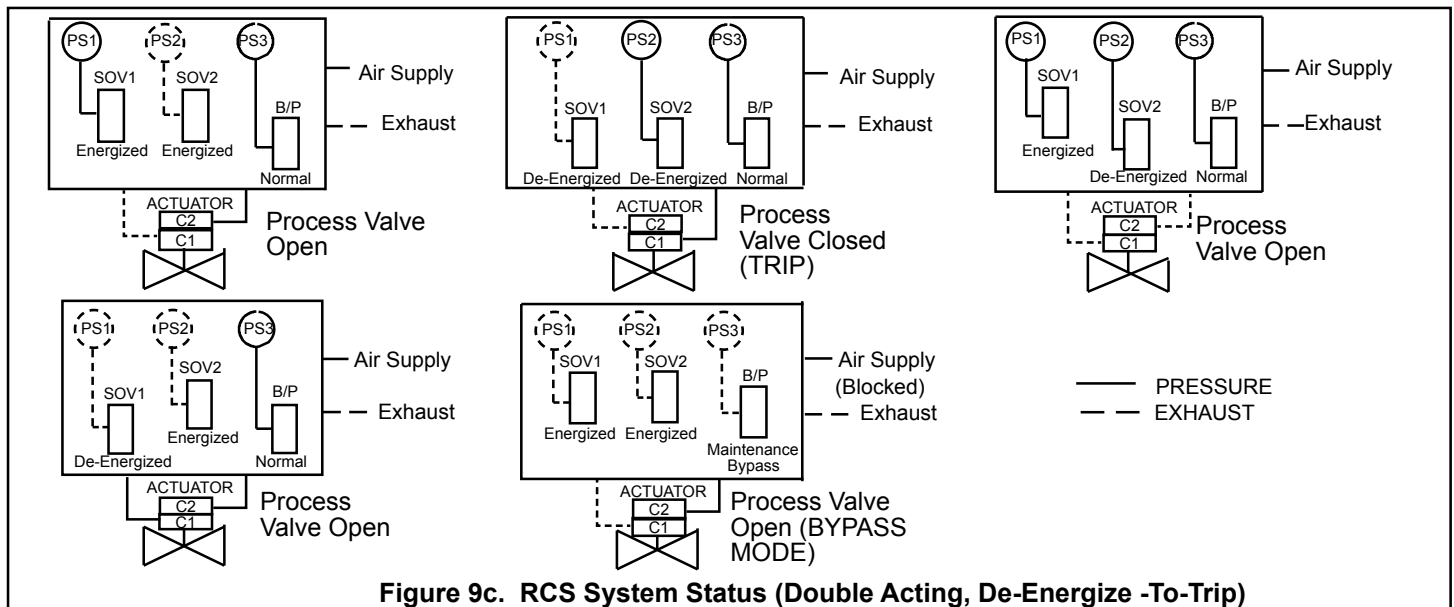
PS1 PS2 PS3
SOV1 SOV2 B/P
Energized Energized Normal
Air Supply
Exhaust
ACTUATOR
C2
C1
Process Valve Open

PS1 PS2 PS3
SOV1 SOV2 B/P
De-Energized De-Energized Normal
Air Supply
Exhaust
ACTUATOR
C2
C1
Process Valve Closed (TRIP)

PS1 PS2 PS3
SOV1 SOV2 B/P
Energized De-Energized Normal
Air Supply
Exhaust
ACTUATOR
C2
C1
Process Valve Open

PS1 PS2 PS3
SOV1 SOV2 B/P
De-Energized Energized Normal
Air Supply
Exhaust
ACTUATOR
C2
C1
Process Valve Open

PS1 PS2 PS3
SOV1 SOV2 B/P
Energized Energized Maintenance Bypass
Air Supply (Blocked)
Exhaust
ACTUATOR
C2
C1
Process Valve Open (BYPASS MODE)

PRESSURE
EXHAUST

Figure 9c. RCS System Status (Double Acting, De-Energize -To-Trip)